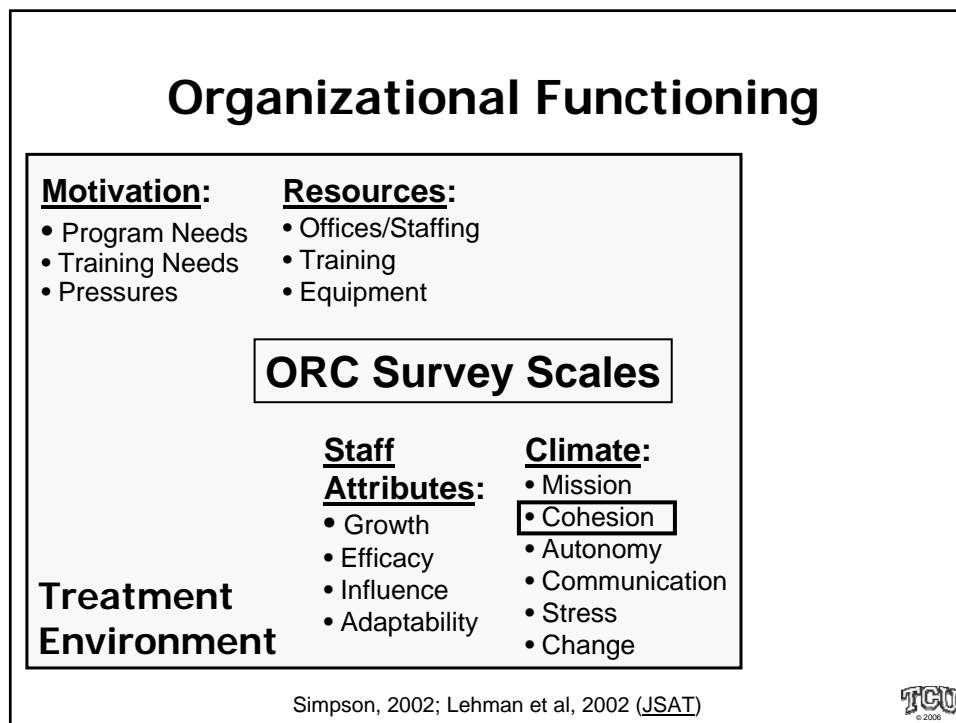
Organizational Functioning

Motivation:
• Program Needs
• Training Needs
• Pressures

Resources:
• Offices/Staffing
• Training
• Equipment

ORC Survey Scales

Staff Attributes:
• Growth
• Efficacy
• Influence
• Adaptability

Climate:
• Mission
• Cohesion
• Autonomy
• Communication
• Stress
• Change

Treatment Environment

Simpson, 2002; Lehman et al, 2002 (JSAT)

TCU
© 2006